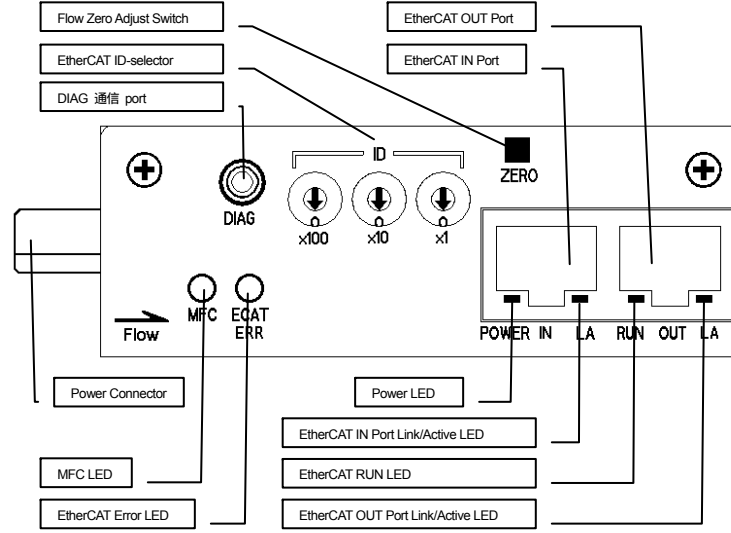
Flow Zero Adjust Switch

EtherCAT ID-selector

DIAG 通信 port

EtherCAT OUT Port

EtherCAT IN Port

ID

ZERO

DIAG

x100 x10 x1

Flow

MFC

ECAT ERR

POWER IN LA RUN OUT LA

Power Connector

Power LED

EtherCAT IN Port Link/Active LED

MFC LED

EtherCAT RUN LED

EtherCAT Error LED

EtherCAT OUT Port Link/Active LED